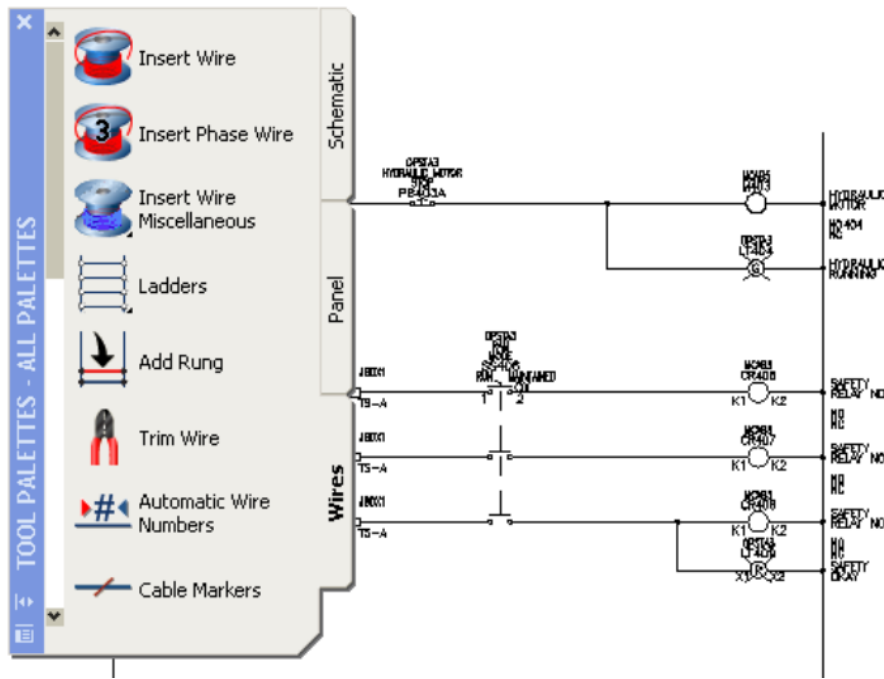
TOOL PALETTES - ALL PALETTES

Insert Wire

Insert Phase Wire

Insert Wire Miscellaneous

Ladders

Add Rung

Trim Wire

Automatic Wire Numbers

Cable Markers

Schematic

Panel

Wires

OPSTA3
HYDRAULIC MOTOR
STOP
PB403A

MOA01
M403

HYDRAULIC
MOTOR

NO 404
NC

OPST3
LT404

HYDRAULIC
RUNNING

JB001
TS-A

OPSTA3
RUN
MODE
SELECTOR
RUN MAINTAINED
1 2

MCA01
CR406
K1 K2

SAFETY
RELAY NO

NO
NC

JB001
TS-A

MCA01
CR407
K1 K2

SAFETY
RELAY NO

NO
NC

JB001
TS-A

MCA01
CR408
K1 K2

SAFETY
RELAY NO

OPST3
LT409
X1 R X2

NO
NC
SAFETY
OKAY